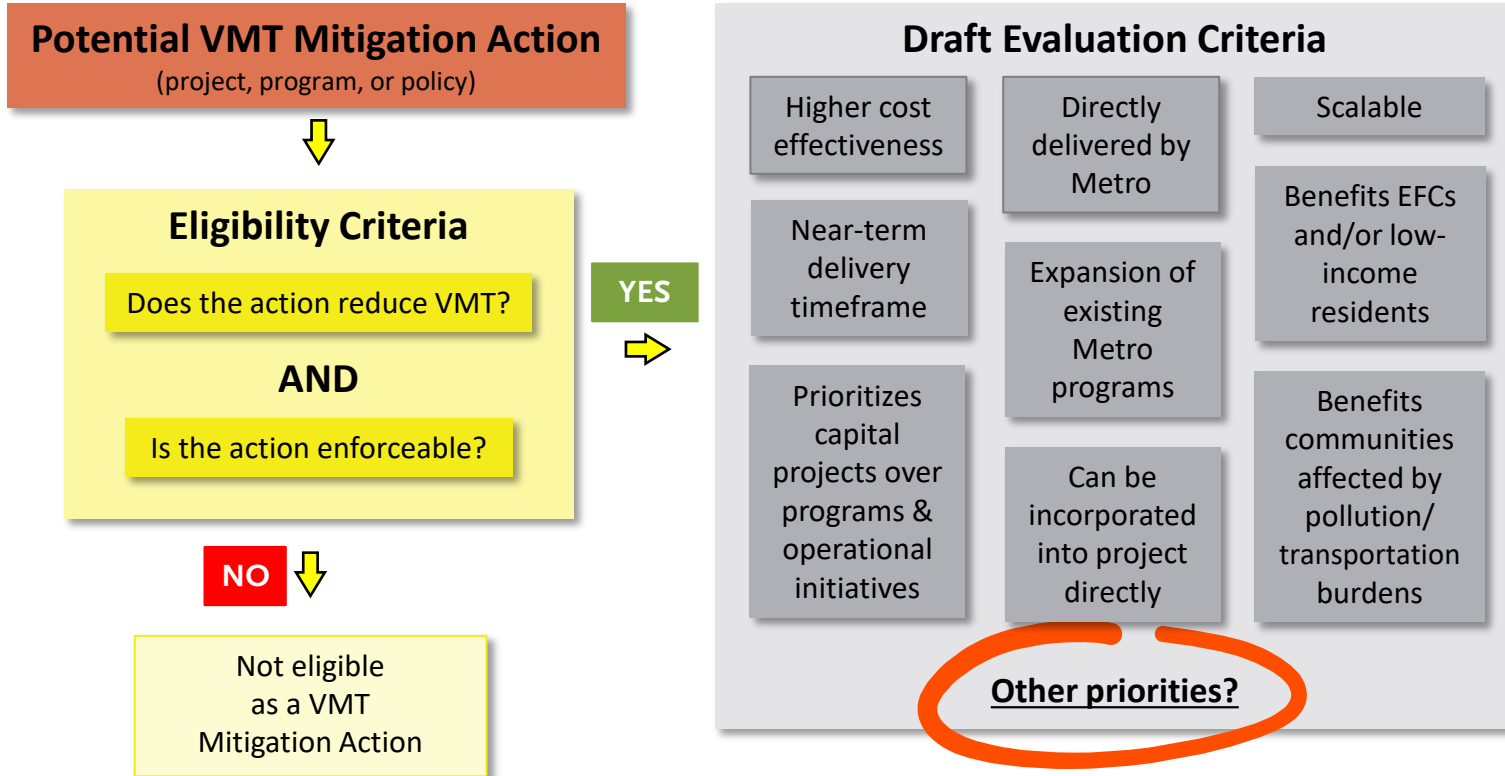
Potential VMT Mitigation Action
(project, program, or policy)

Eligibility Criteria

Does the action reduce VMT?

AND

Is the action enforceable?

NO

Not eligible as a VMT Mitigation Action

YES

Draft Evaluation Criteria

Higher cost effectiveness

Near-term delivery timeframe

Prioritizes capital projects over programs & operational initiatives

Directly delivered by Metro

Expansion of existing Metro programs

Can be incorporated into project directly

Scalable

Benefits EFCs and/or low-income residents

Benefits communities affected by pollution/ transportation burdens

Other priorities?